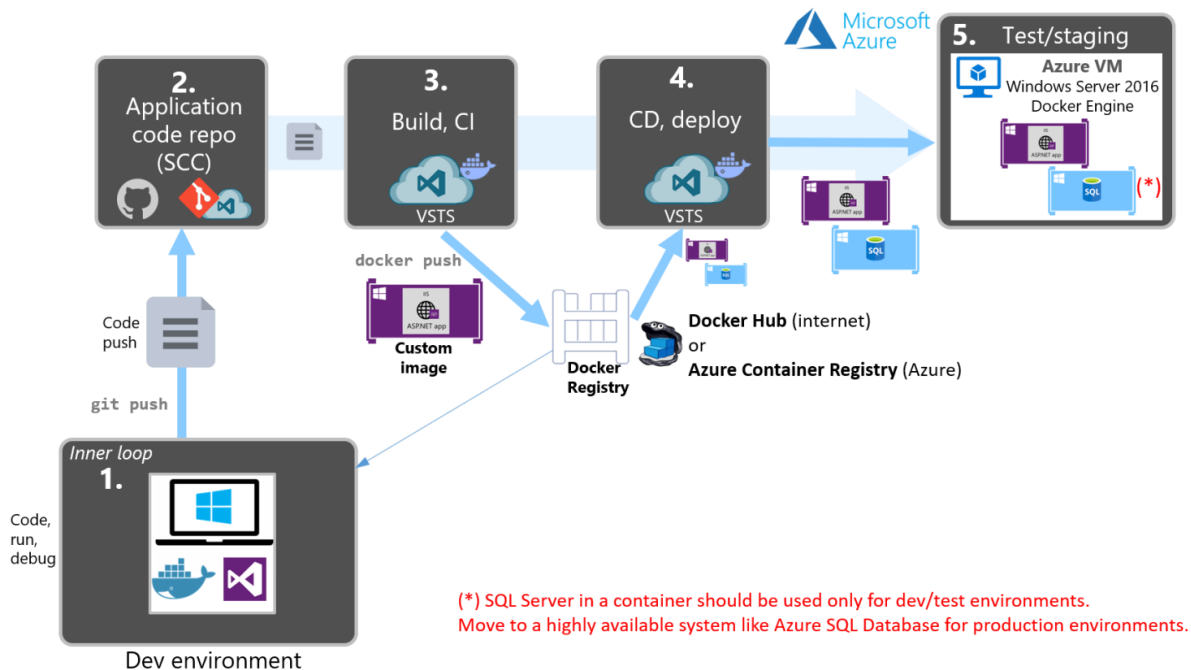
Microsoft Azure

2. Application code repo (SCC)

3. Build, CI

VSTS

4. CD, deploy

VSTS

5. Test/staging

Azure VM
Windows Server 2016
Docker Engine

IIS
ASP.NET app

SQL

(*)

IIS
ASP.NET app

SQL

docker push

IIS
ASP.NET app

Custom image

Docker Registry

Docker Hub (internet)
or
Azure Container Registry (Azure)

Code push

git push

Inner loop

1.

Code, run, debug

Dev environment

(*) SQL Server in a container should be used only for dev/test environments.
Move to a highly available system like Azure SQL Database for production environments.